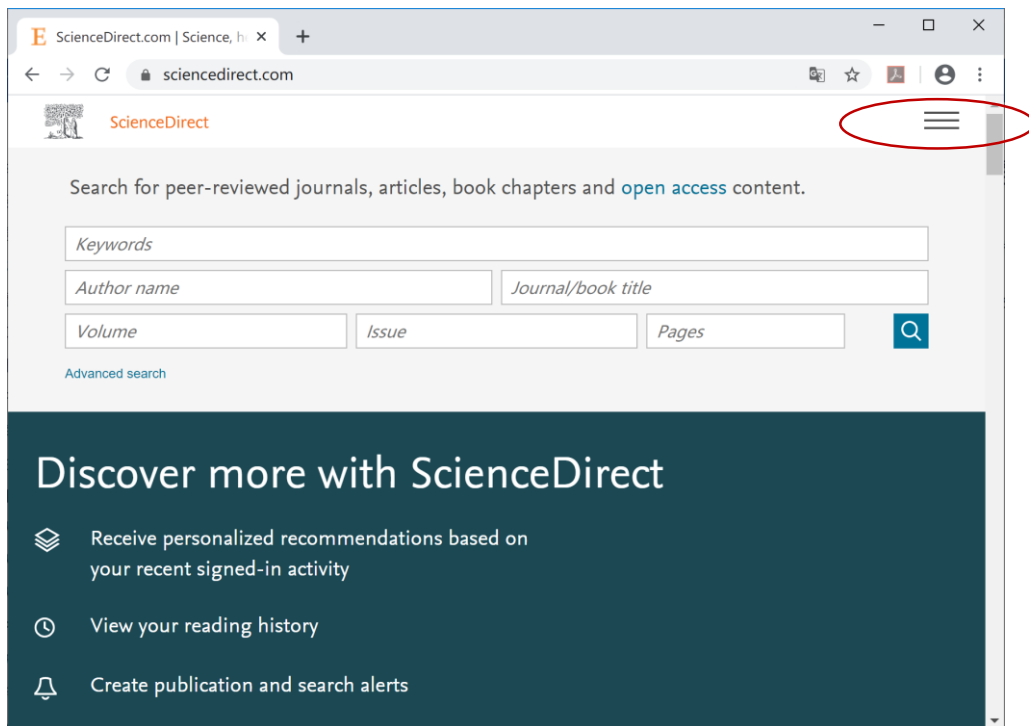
ScienceDirect.com | Science, h

sciencedirect.com

ScienceDirect

Search for peer-reviewed journals, articles, book chapters and open access content.

Keywords

Author name

Journal/book title

Volume

Issue

Pages

Advanced search

Discover more with ScienceDirect

Receive personalized recommendations based on your recent signed-in activity

View your reading history

Create publication and search alerts